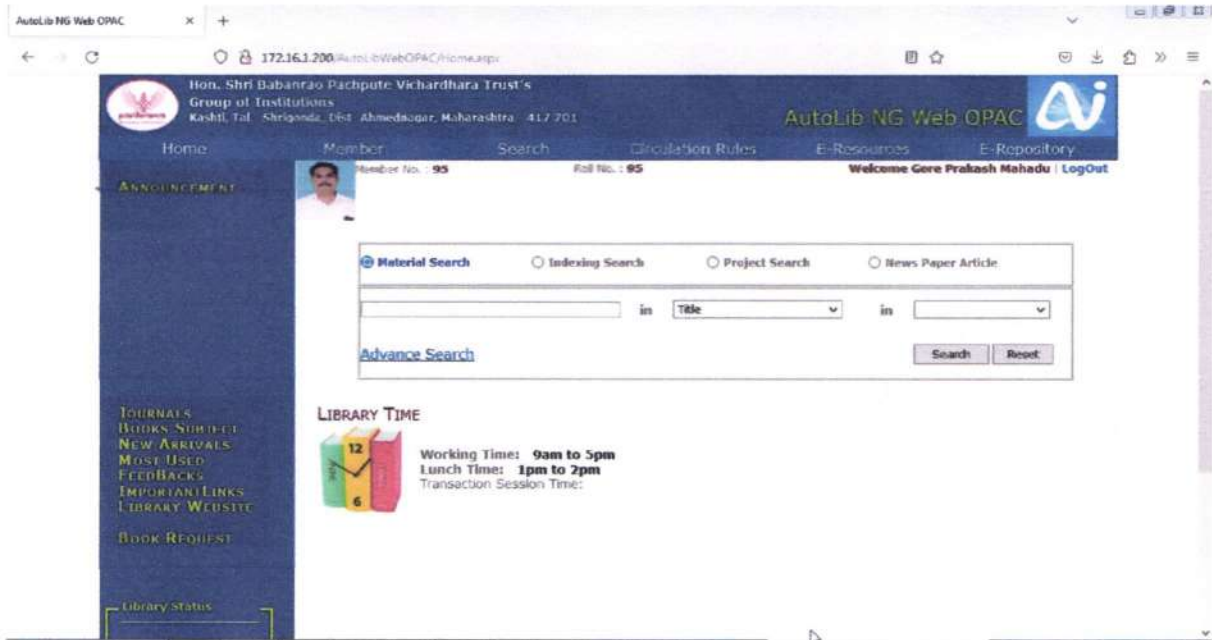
AutoLib NG Web OPAC

172.16.1.200/AutoLibWebOPAC/Home.aspx

Hon. Shri Babanrao Pachpute Vichardhara Trust's
Group of Institutions
Kashti, Tal. Shrigonda, Dist. Ahmednagar, Maharashtra 413 701

AutoLib NG Web OPAC

Home | Member | Search | Circulation Rules | E-Resources | E-Repository

ANNOUNCEMENT

Member No. : 95 Roll No. : 95 Welcome Gore Prakash Mahadu | LogOut

Material Search Indexing Search Project Search News Paper Article

in Title in

Advance Search

Search Reset

LIBRARY TIME

12
6

Working Time: 9am to 5pm
Lunch Time: 1pm to 2pm
Transaction Session Time:

JOURNALS
BOOKS SUBJECT
NEW ARRIVALS
MOST USED
FEEDBACKS
IMPORTANT LINKS
LIBRARY WEBSITE

BOOK REQUEST

Library Status